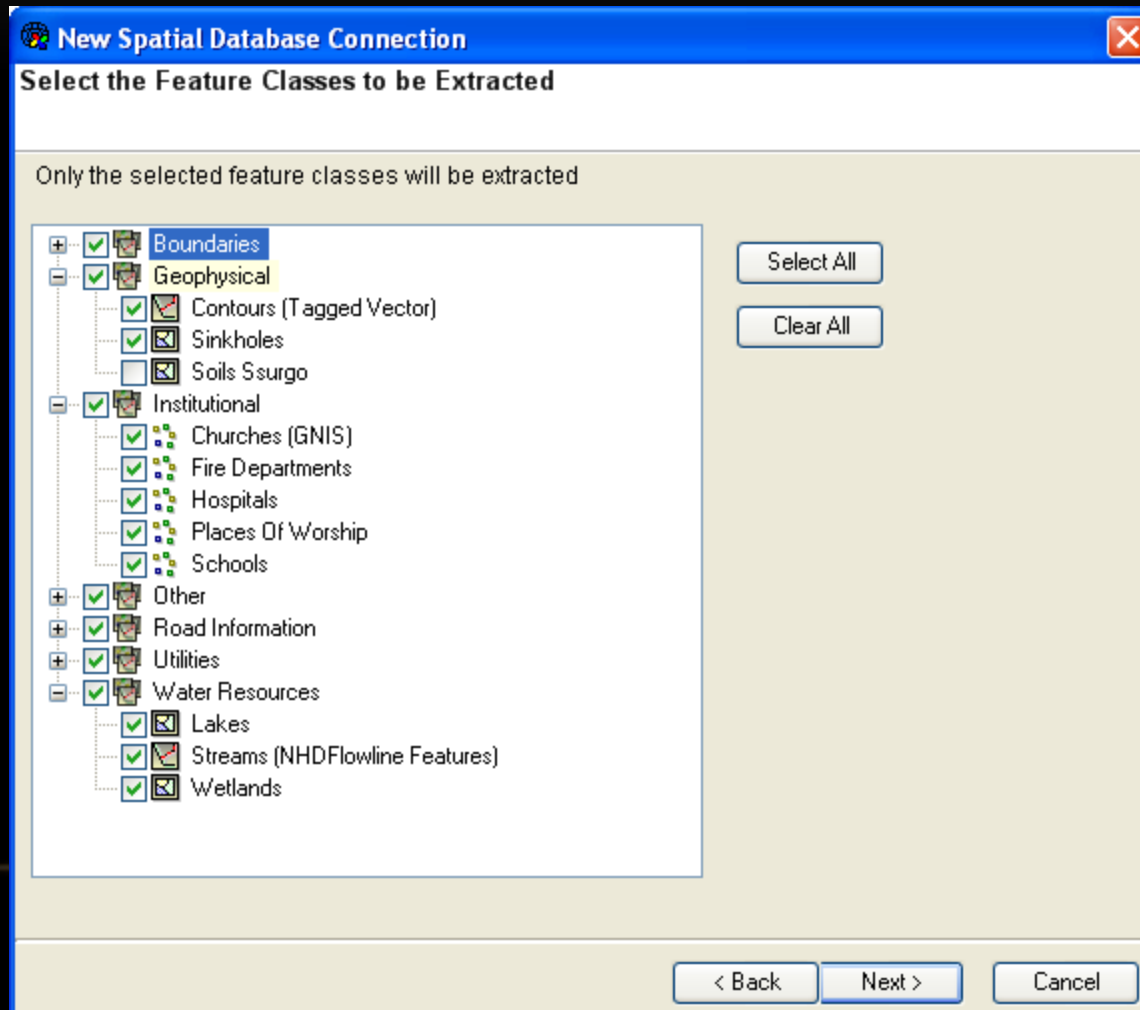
New Spatial Database Connection

Select the Feature Classes to be Extracted

Only the selected feature classes will be extracted

Boundaries
Geophysical
Contours (Tagged Vector)
Sinkholes
Soils Ssurgo
Institutional
Churches (GNIS)
Fire Departments
Hospitals
Places Of Worship
Schools
Other
Road Information
Utilities
Water Resources
Lakes
Streams (NHDFlowline Features)
Wetlands

Select All

Clear All

< Back

Next >

Cancel